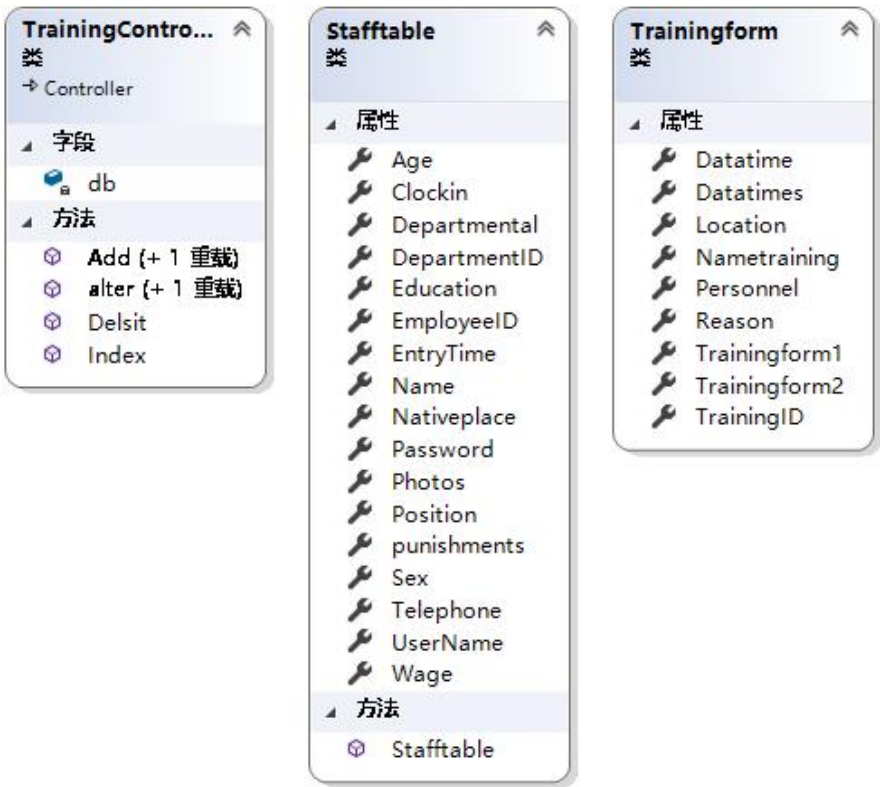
TrainingContro...
类
→ Controller

字段
db
方法
Add (+ 1 重载)
alter (+ 1 重载)
Delsit
Index

Stafftable
类

属性
Age
Clockin
Departmental
DepartmentID
Education
EmployeeID
EntryTime
Name
Nativeplace
Password
Photos
Position
punishments
Sex
Telephone
UserName
Wage
方法
Stafftable

Trainingform
类

属性
Datatime
Datatimes
Location
Nametraining
Personnel
Reason
Trainingform1
Trainingform2
TrainingID